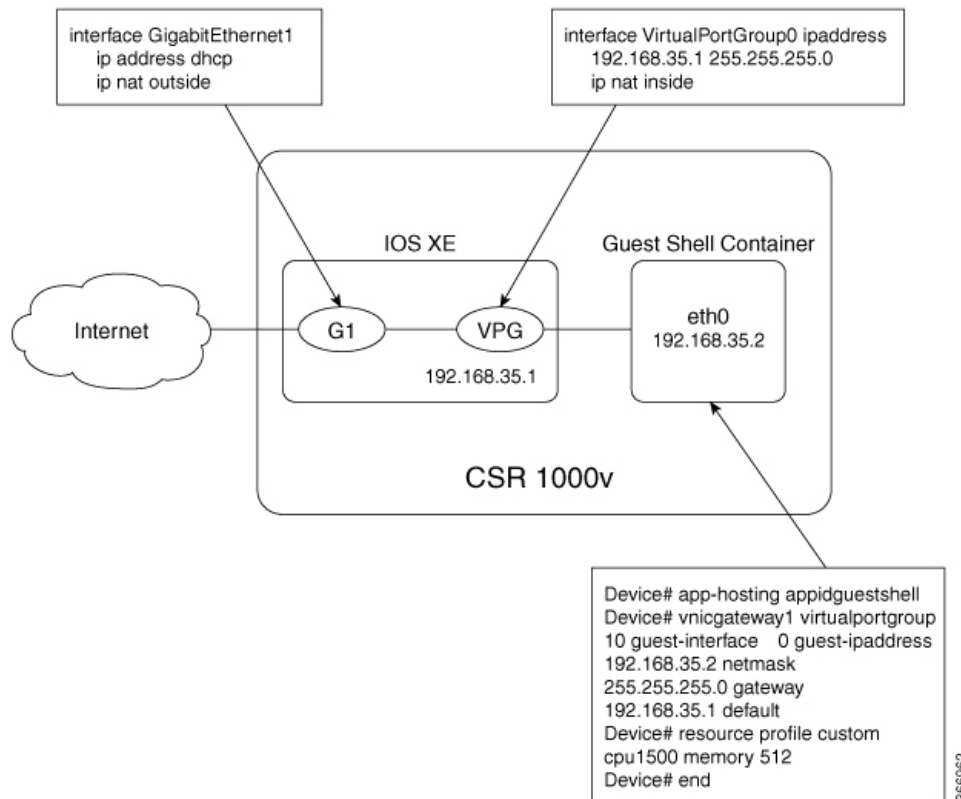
interface GigabitEthernet1
ip address dhcp
ip nat outside

interface VirtualPortGroup0 ipaddress
192.168.35.1 255.255.255.0
ip nat inside

IOS XE

Guest Shell Container

Internet

G1

VPG

192.168.35.1

eth0
192.168.35.2

CSR 1000v

Device# app-hosting appidguestshell
Device# vnicgateway1 virtualportgroup
10 guest-interface 0 guest-ipaddress
192.168.35.2 netmask
255.255.255.0 gateway
192.168.35.1 default
Device# resource profile custom
cpu1500 memory 512
Device# end

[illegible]